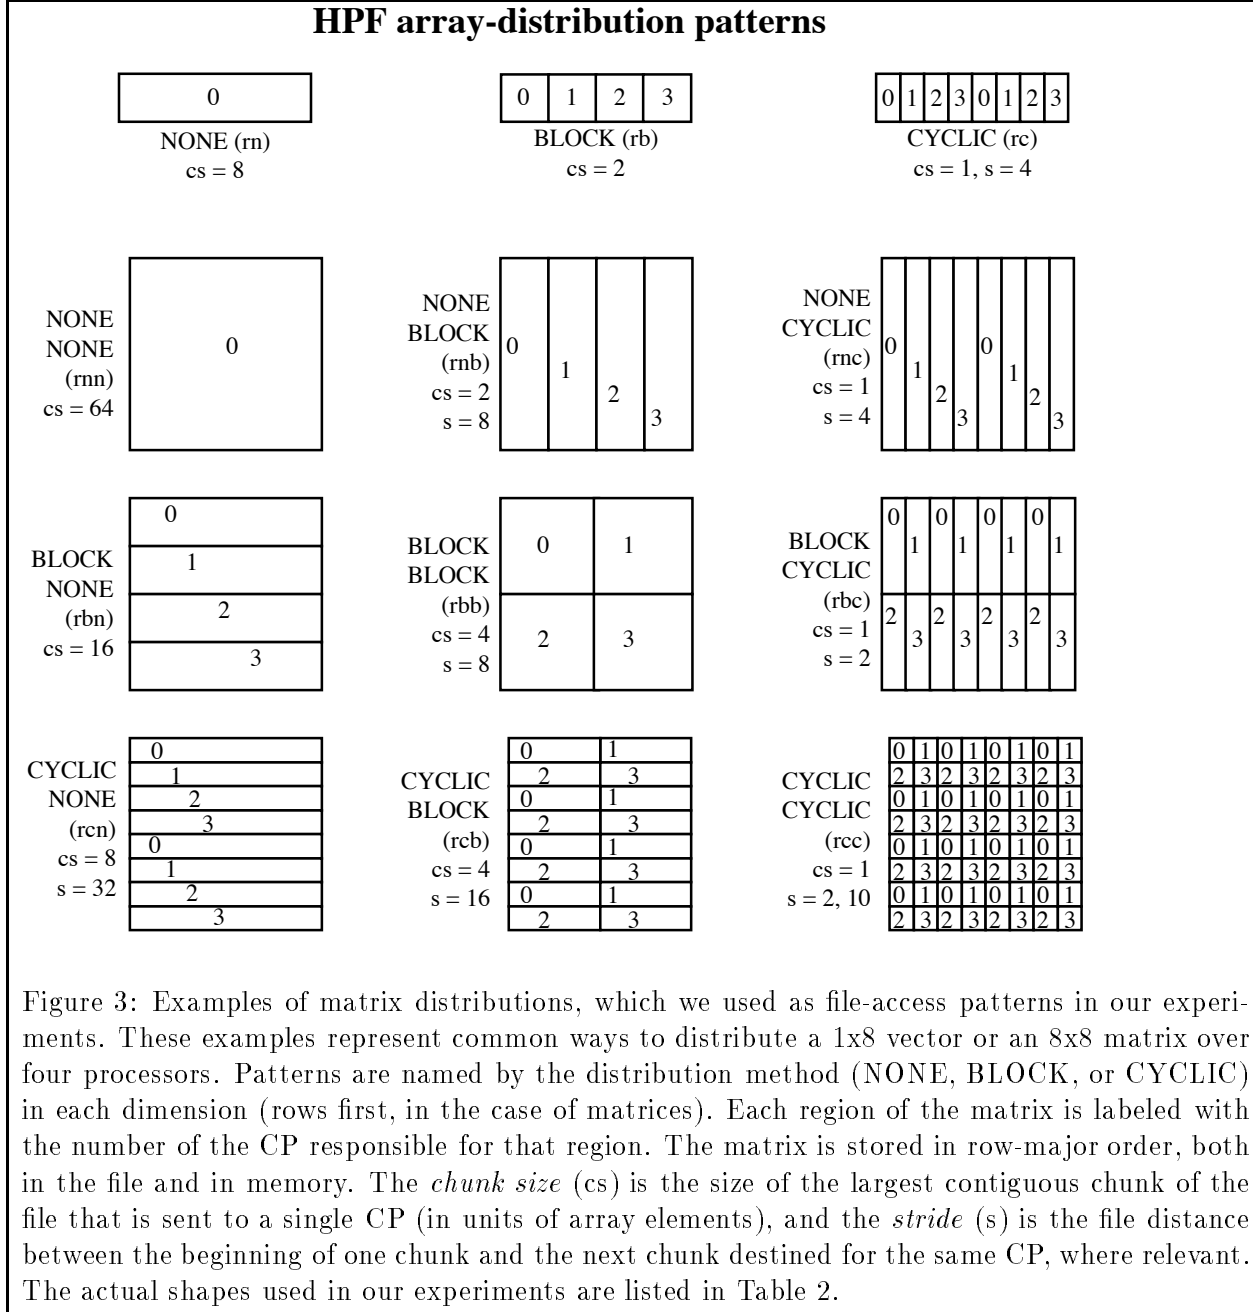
HPF array-distribution patterns

0
NONE (rn)
cs = 8

| 0 | 1 | 2 | 3 |
|---|---|---|---|

BLOCK (rb)
cs = 2

| 0 | 1 | 2 | 3 | 0 | 1 | 2 | 3 |
|---|---|---|---|---|---|---|---|

CYCLIC (rc)
cs = 1, s = 4

NONE
NONE
(rnn)
cs = 64

0

NONE
BLOCK
(rnb)
cs = 2
s = 8

0 1 2 3

NONE
CYCLIC
(rnc)
cs = 1
s = 4

0 1 2 3 0 1 2 3

BLOCK
NONE
(rbn)
cs = 16

0
1
2
3

BLOCK
BLOCK
(rbb)
cs = 4
s = 8

| 0 | 1 |
|---|---|
| 2 | 3 |

BLOCK
CYCLIC
(rbc)
cs = 1
s = 2

| 0 | 1 | 0 | 1 | 0 | 1 | 0 | 1 |
|---|---|---|---|---|---|---|---|
| 2 | 3 | 2 | 3 | 2 | 3 | 2 | 3 |

CYCLIC
NONE
(rcn)
cs = 8
s = 32

0
1
2
3
0
1
2
3

CYCLIC
BLOCK
(rcb)
cs = 4
s = 16

| 0 | 1 |
|---|---|
| 2 | 3 |
| 0 | 1 |
| 2 | 3 |
| 0 | 1 |
| 2 | 3 |
| 0 | 1 |
| 2 | 3 |

CYCLIC
CYCLIC
(rcc)
cs = 1
s = 2, 10

| 0 | 1 | 0 | 1 | 0 | 1 | 0 | 1 |
|---|---|---|---|---|---|---|---|
| 2 | 3 | 2 | 3 | 2 | 3 | 2 | 3 |
| 0 | 1 | 0 | 1 | 0 | 1 | 0 | 1 |
| 2 | 3 | 2 | 3 | 2 | 3 | 2 | 3 |
| 0 | 1 | 0 | 1 | 0 | 1 | 0 | 1 |
| 2 | 3 | 2 | 3 | 2 | 3 | 2 | 3 |
| 0 | 1 | 0 | 1 | 0 | 1 | 0 | 1 |
| 2 | 3 | 2 | 3 | 2 | 3 | 2 | 3 |

Figure 3: Examples of matrix distributions, which we used as file-access patterns in our experiments. These examples represent common ways to distribute a 1x8 vector or an 8x8 matrix over four processors. Patterns are named by the distribution method (NONE, BLOCK, or CYCLIC) in each dimension (rows first, in the case of matrices). Each region of the matrix is labeled with the number of the CP responsible for that region. The matrix is stored in row-major order, both in the file and in memory. The chunk size (cs) is the size of the largest contiguous chunk of the file that is sent to a single CP (in units of array elements), and the stride (s) is the file distance between the beginning of one chunk and the next chunk destined for the same CP, where relevant. The actual shapes used in our experiments are listed in Table 2.